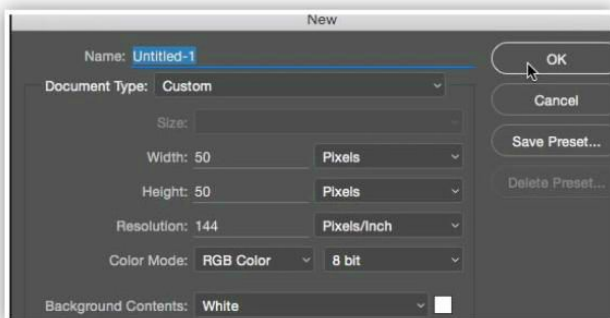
New

Name: Untitled-1

Document Type: Custom

Size:

Width: 50 Pixels

Height: 50 Pixels

Resolution: 144 Pixels/Inch

Color Mode: RGB Color 8 bit

Background Contents: White

OK

Cancel

Save Preset...

Delete Preset...